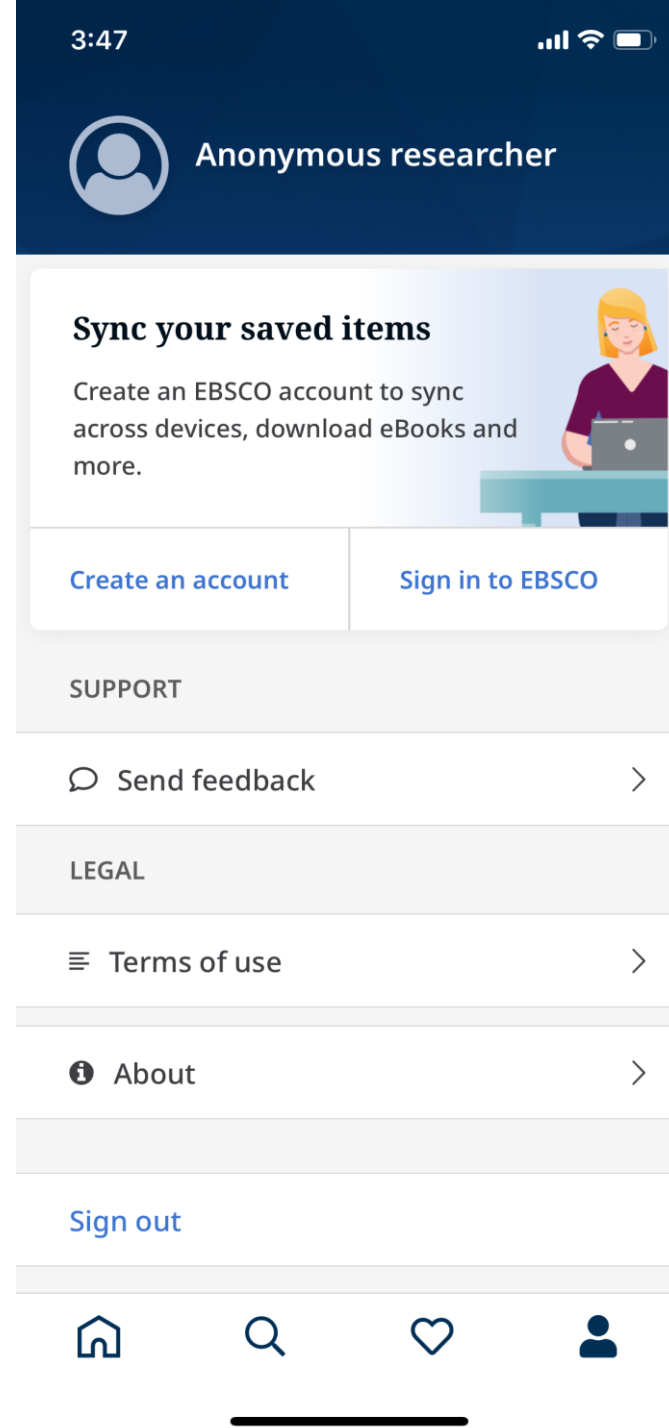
3:47

Anonymous researcher

Sync your saved items

Create an EBSCO account to sync across devices, download eBooks and more.

Create an account

Sign in to EBSCO

SUPPORT

Send feedback

LEGAL

Terms of use

About

Sign out